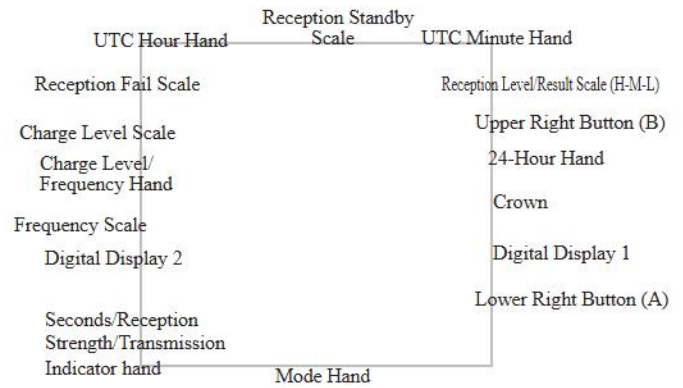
Reception Standby Scale

UTC Hour Hand

UTC Minute Hand

Reception Fail Scale

Reception Level/Result Scale (H-M-L)

Charge Level Scale

Upper Right Button (B)

Charge Level/ Frequency Hand

24-Hour Hand

Crown

Frequency Scale

Digital Display 2

Digital Display 1

Lower Right Button (A)

Seconds/Reception Strength/Transmission Indicator hand

Mode Hand